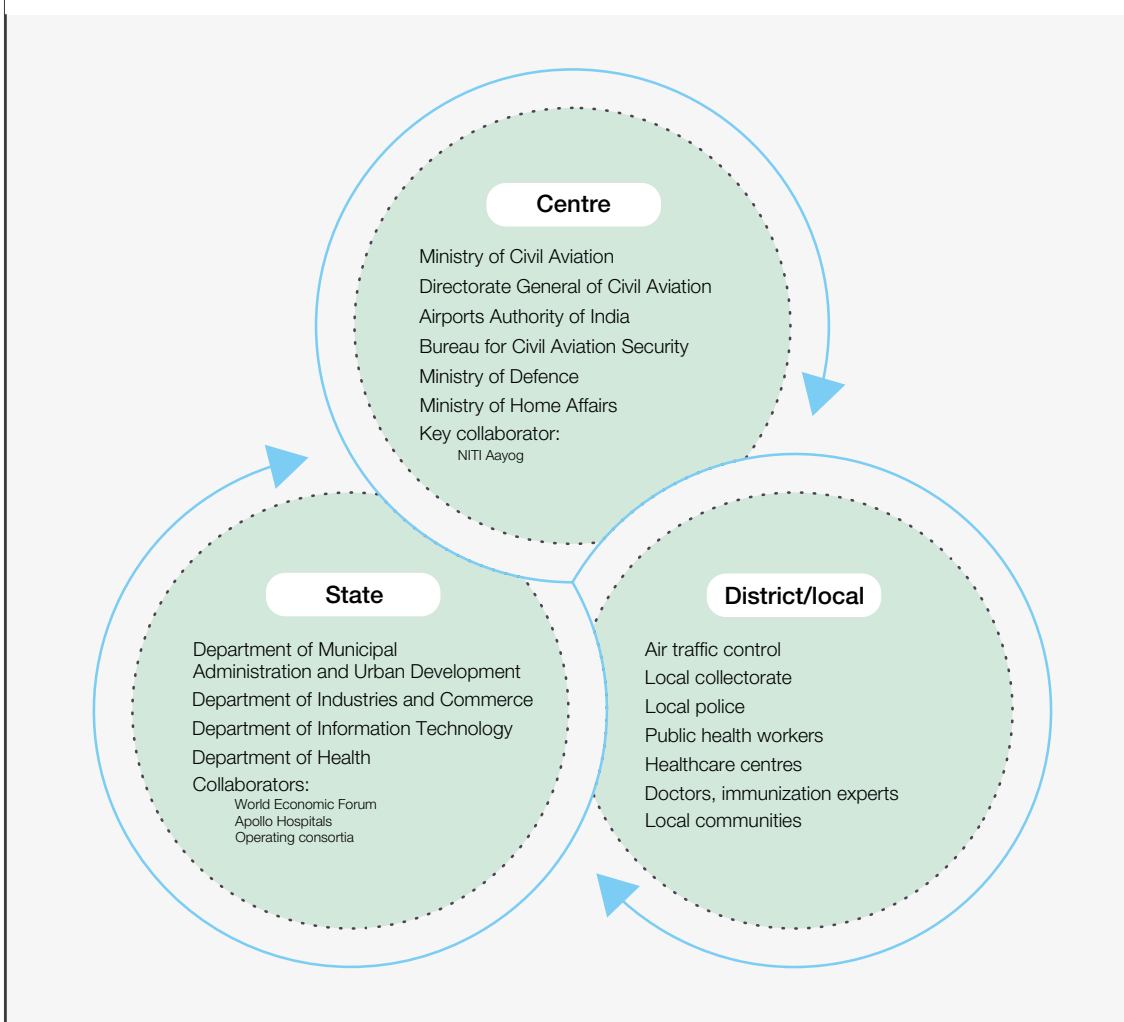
Centre

Ministry of Civil Aviation
Directorate General of Civil Aviation
Airports Authority of India
Bureau for Civil Aviation Security
Ministry of Defence
Ministry of Home Affairs
Key collaborator:
NITI Aayog

State

Department of Municipal Administration and Urban Development
Department of Industries and Commerce
Department of Information Technology
Department of Health
Collaborators:
World Economic Forum
Apollo Hospitals
Operating consortia

District/local

Air traffic control
Local collectorate
Local police
Public health workers
Healthcare centres
Doctors, immunization experts
Local communities